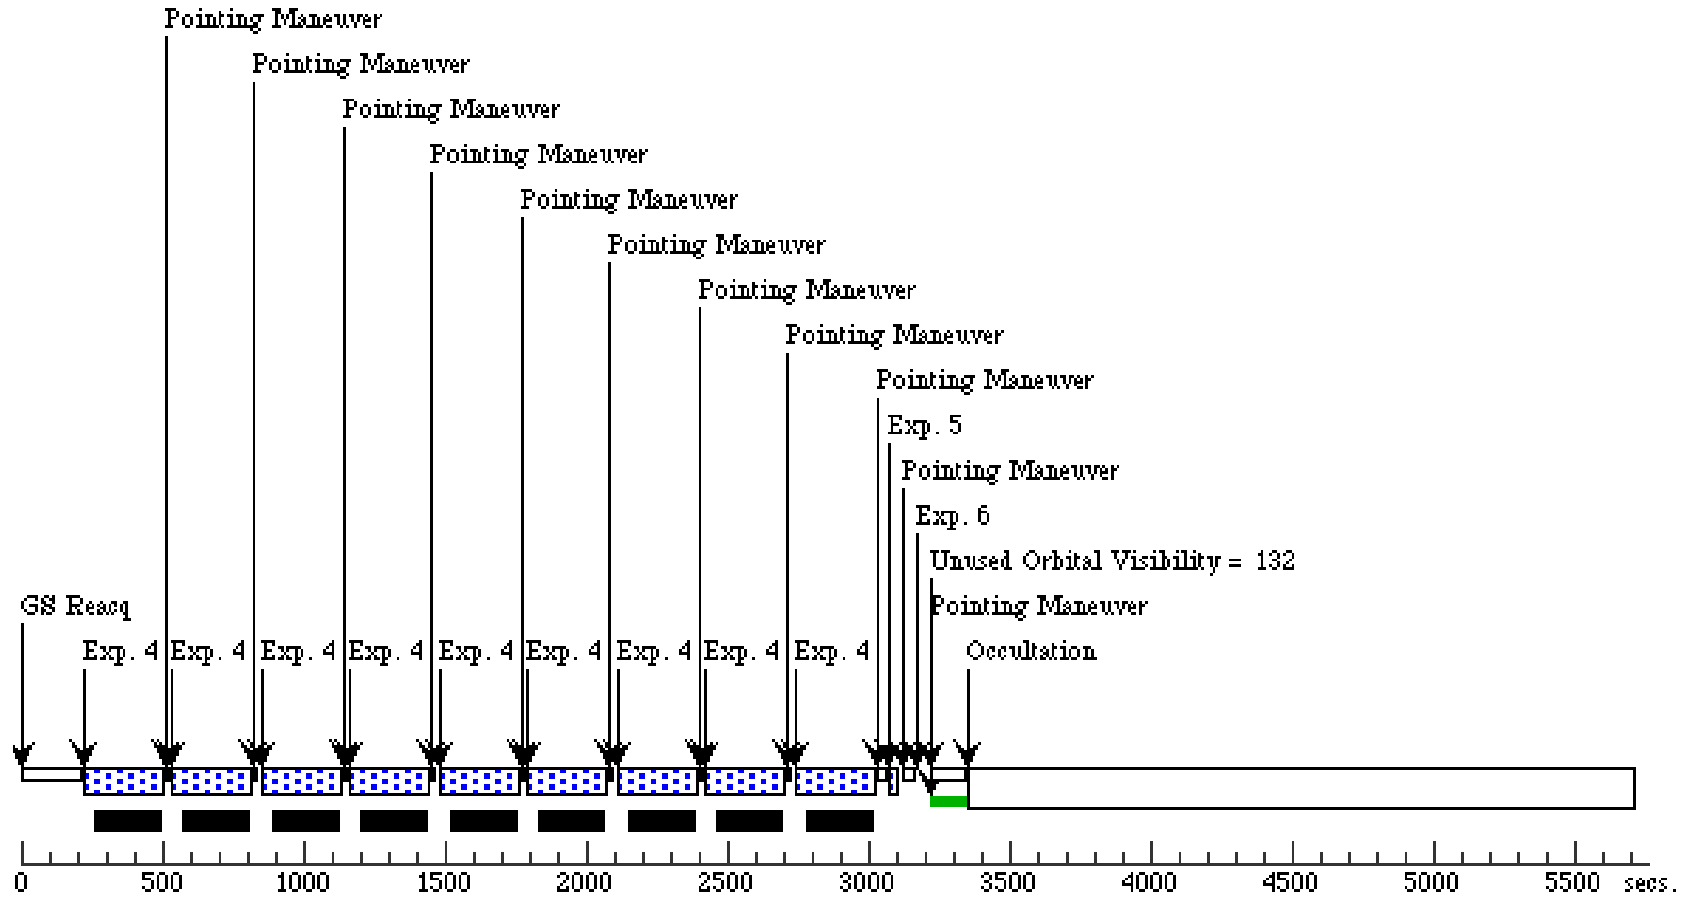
Pointing Maneuver
Pointing Maneuver
Pointing Maneuver
Pointing Maneuver
Pointing Maneuver
Pointing Maneuver
Pointing Maneuver
Pointing Maneuver
Pointing Maneuver
Exp. 5
Pointing Maneuver
Exp. 6
Unused Orbital Visibility = 132
GS Reacq
Pointing Maneuver
Exp. 4 Exp. 4 Exp. 4 Exp. 4 Exp. 4 Exp. 4 Exp. 4 Exp. 4 Exp. 4
Occultation

0 500 1000 1500 2000 2500 3000 3500 4000 4500 5000 5500 secs.